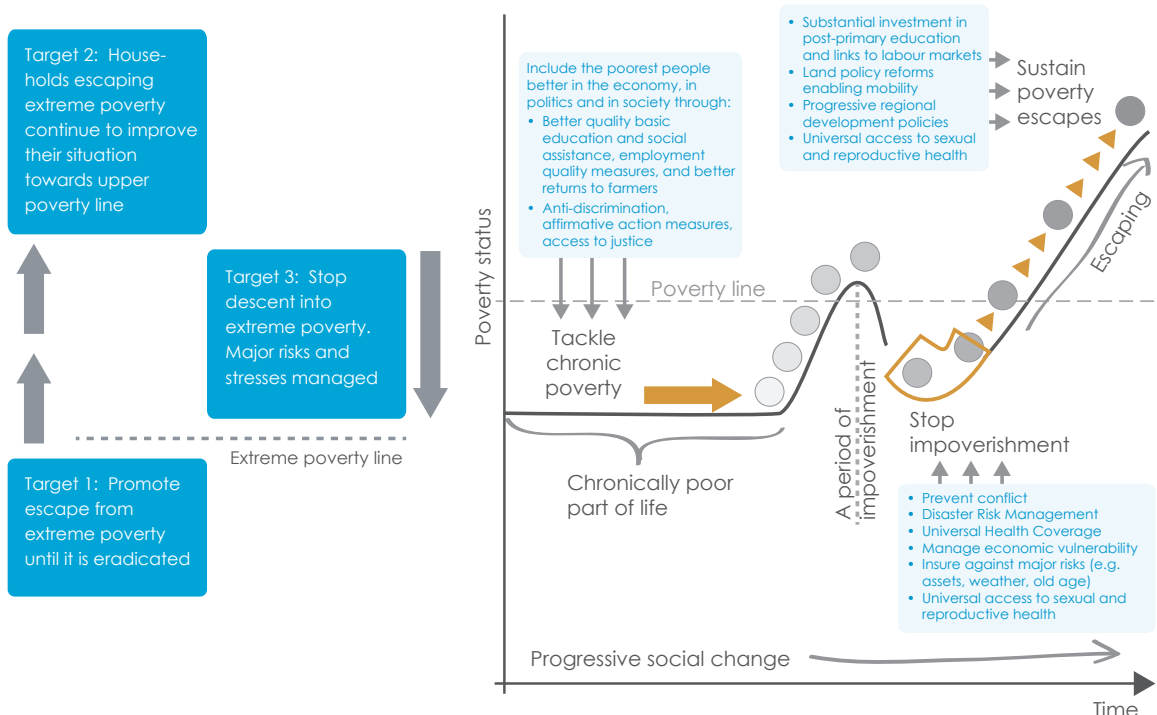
Target 2: Households escaping extreme poverty continue to improve their situation towards upper poverty line

Target 3: Stop descent into extreme poverty. Major risks and stresses managed

Extreme poverty line

Target 1: Promote escape from extreme poverty until it is eradicated

Poverty status

Include the poorest people better in the economy, in politics and in society through:
• Better quality basic education and social assistance, employment quality measures, and better returns to farmers
• Anti-discrimination, affirmative action measures, access to justice

• Substantial investment in post-primary education and links to labour markets
• Land policy reforms enabling mobility
• Progressive regional development policies
• Universal access to sexual and reproductive health

Sustain poverty escapes

Poverty line

Escaping

Tackle chronic poverty

A period of impoverishment

Stop impoverishment

Chronically poor part of life

• Prevent conflict
• Disaster Risk Management
• Universal Health Coverage
• Manage economic vulnerability
• Insure against major risks (e.g. assets, weather, old age)
• Universal access to sexual and reproductive health

Progressive social change

Time